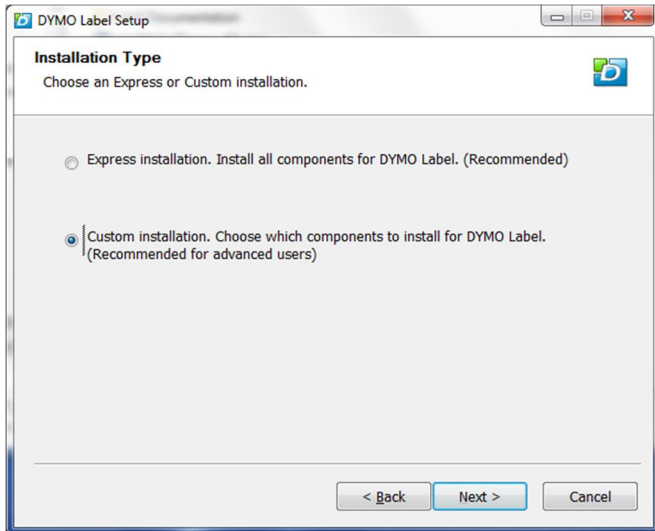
DYMO Label Setup

Installation Type

Choose an Express or Custom installation.

Express installation. Install all components for DYMO Label. (Recommended)

Custom installation. Choose which components to install for DYMO Label. (Recommended for advanced users)

< Back

Next >

Cancel